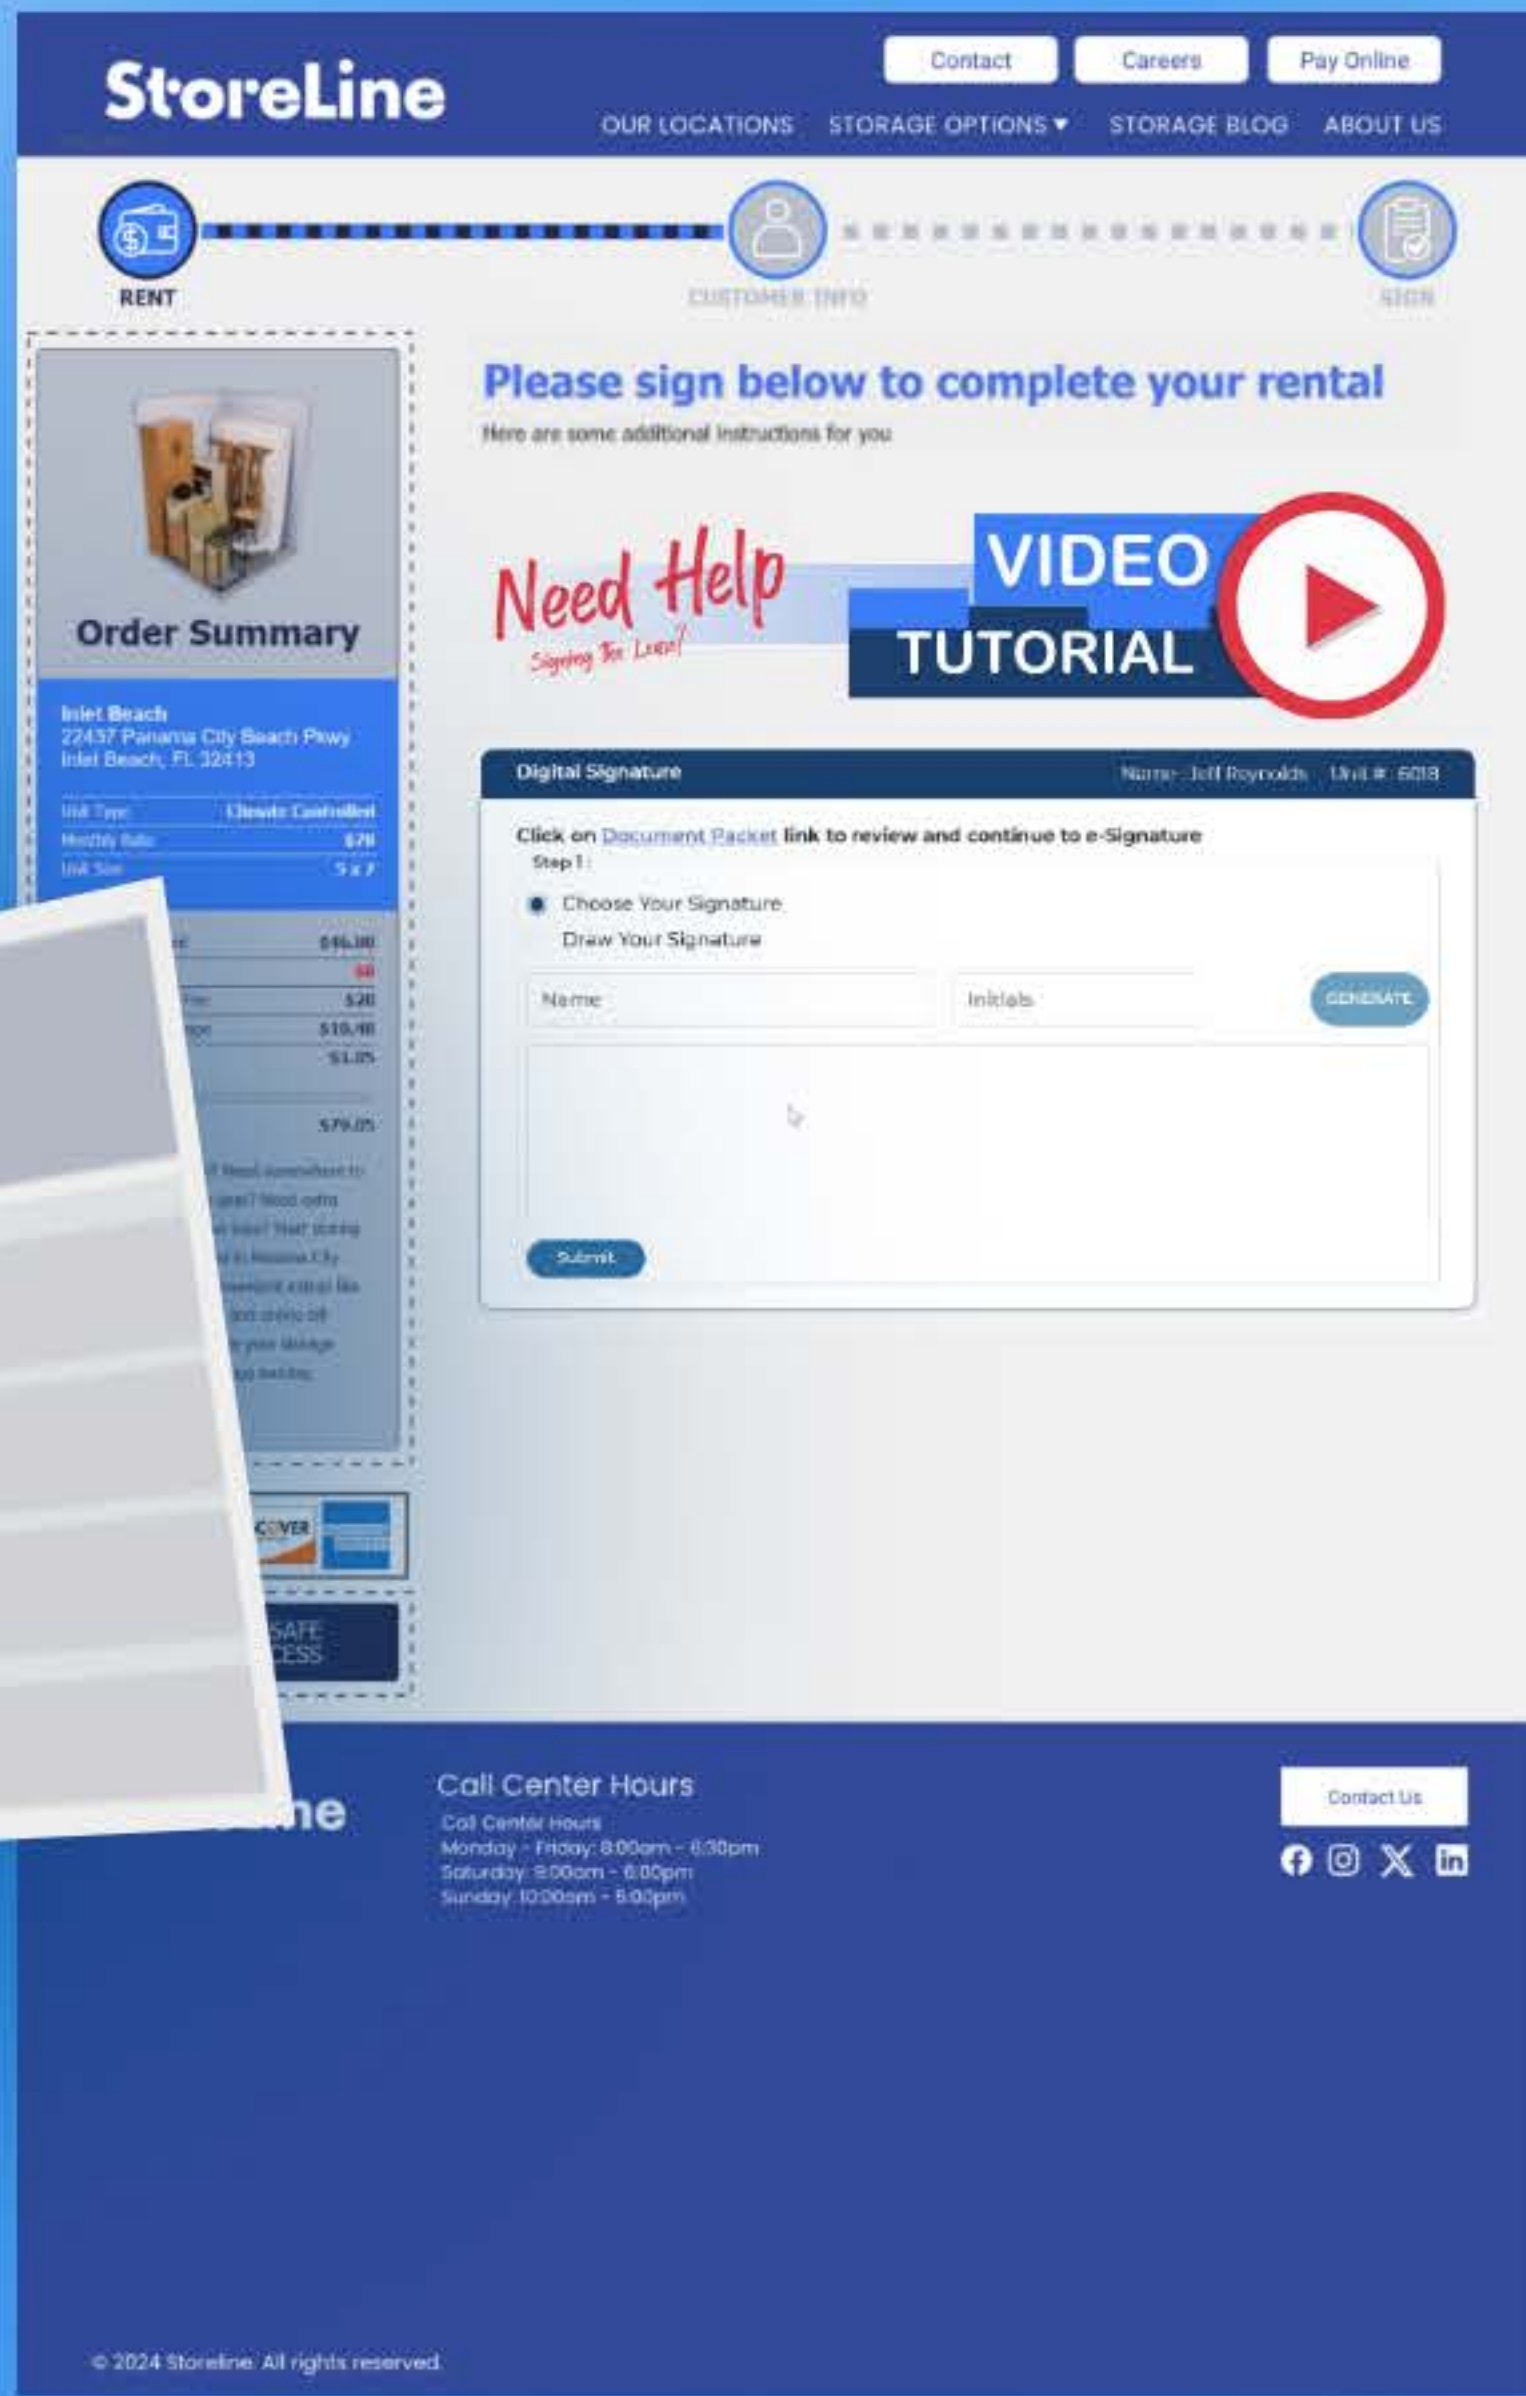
StoreLine

Contact Careers Pay Online

OUR LOCATIONS STORAGE OPTIONS ▾ STORAGE BLOG ABOUT US

RENT CUSTOMER INFO SIGN

Order Summary

Inlet Beach
22437 Panama City Beach Pkwy
Inlet Beach, FL 32413

| Unit Type | Climate Controlled |
|---|---|
| Monthly Rate | $78 |
| Unit Size | 5 x 7 |

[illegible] $46.80
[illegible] $0
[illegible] Fee $20
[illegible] $10.48
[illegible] $1.05
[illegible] $79.05

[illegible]

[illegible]COVER

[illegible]SAFE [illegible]CESS

Please sign below to complete your rental

Here are some additional instructions for you

Need Help
Signing The Lease?

VIDEO
TUTORIAL

Digital Signature Name: Jeff Reynolds Unit #: 6018

Click on Document Packet link to review and continue to e-Signature

Step 1 :

Choose Your Signature

Draw Your Signature

Name

Initials

GENERATE

Submit

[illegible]ne

Call Center Hours

Call Center Hours
Monday - Friday: 8:00am - 6:30pm
Saturday: 9:00am - 6:00pm
Sunday: 10:00am - 5:00pm

Contact Us

© 2024 Storeline. All rights reserved.